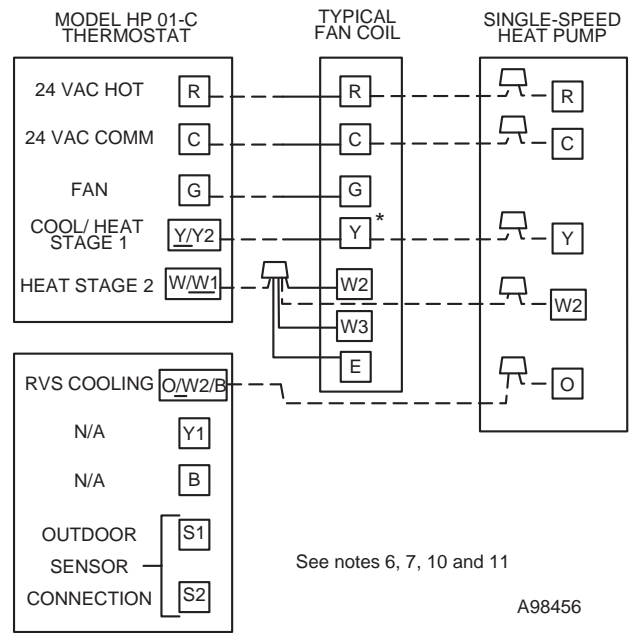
MODEL HP 01-C THERMOSTAT

TYPICAL FAN COIL

SINGLE-SPEED HEAT PUMP

24 VAC HOT R

24 VAC COMM C

FAN G

COOL/ HEAT STAGE 1 Y/Y2

HEAT STAGE 2 W/W1

RVS COOLING O/W2/B

N/A Y1

N/A B

OUTDOOR SENSOR CONNECTION S1 S2

R
C
G
Y *
W2
W3
E

R
C
Y
W2
O

See notes 6, 7, 10 and 11

A98456